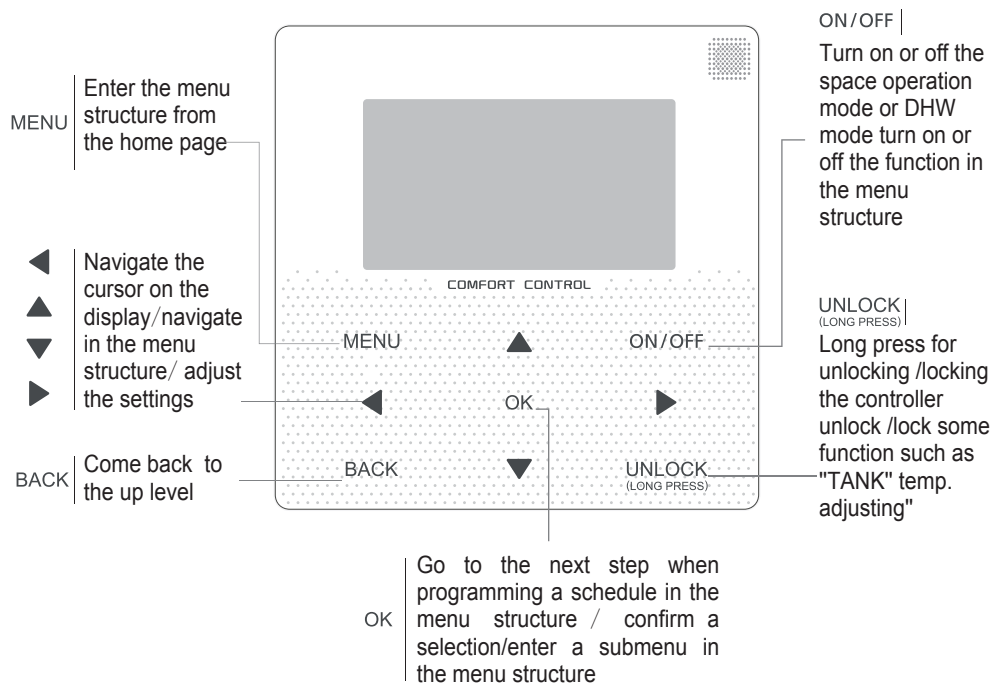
MENU

Enter the menu structure from the home page

Navigate the cursor on the display/navigate in the menu structure/ adjust the settings

BACK

Come back to the up level

ON/OFF

Turn on or off the space operation mode or DHW mode turn on or off the function in the menu structure

UNLOCK (LONG PRESS)

Long press for unlocking /locking the controller unlock /lock some function such as "TANK" temp. adjusting"

COMFORT CONTROL

MENU

ON/OFF

OK

BACK

UNLOCK (LONG PRESS)

OK

Go to the next step when programming a schedule in the menu structure / confirm a selection/enter a submenu in the menu structure